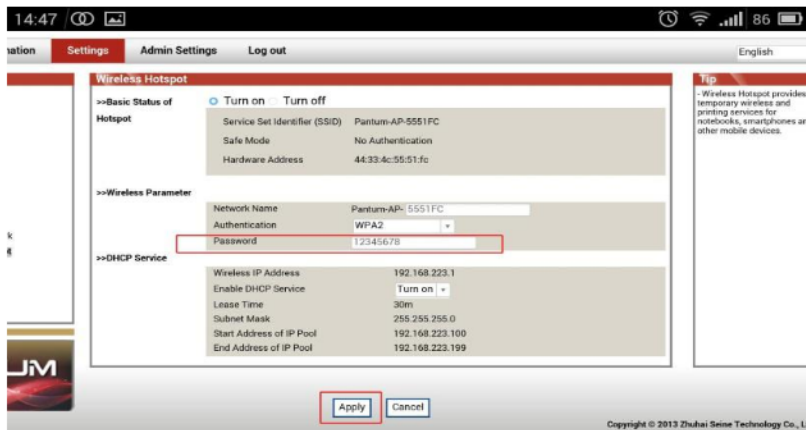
14:47 86

nation Settings Admin Settings Log out English

Wireless Hotspot

>>Basic Status of Hotspot

Turn on Turn off

Service Set Identifier (SSID) Pantum-AP-5551FC
Safe Mode No Authentication
Hardware Address 44:33:4c:55:51:fc

>>Wireless Parameter

Network Name Pantum-AP- 5551FC
Authentication WPA2
Password 12345678

>>DHCP Service

Wireless IP Address 192.168.223.1
Enable DHCP Service Turn on
Lease Time 30m
Subnet Mask 255.255.255.0
Start Address of IP Pool 192.168.223.100
End Address of IP Pool 192.168.223.199

Tip

- Wireless Hotspot provides temporary wireless and printing services for notebooks, smartphones an other mobile devices.

k

UM

Apply Cancel

Copyright © 2013 Zhuhai Seine Technology Co., L